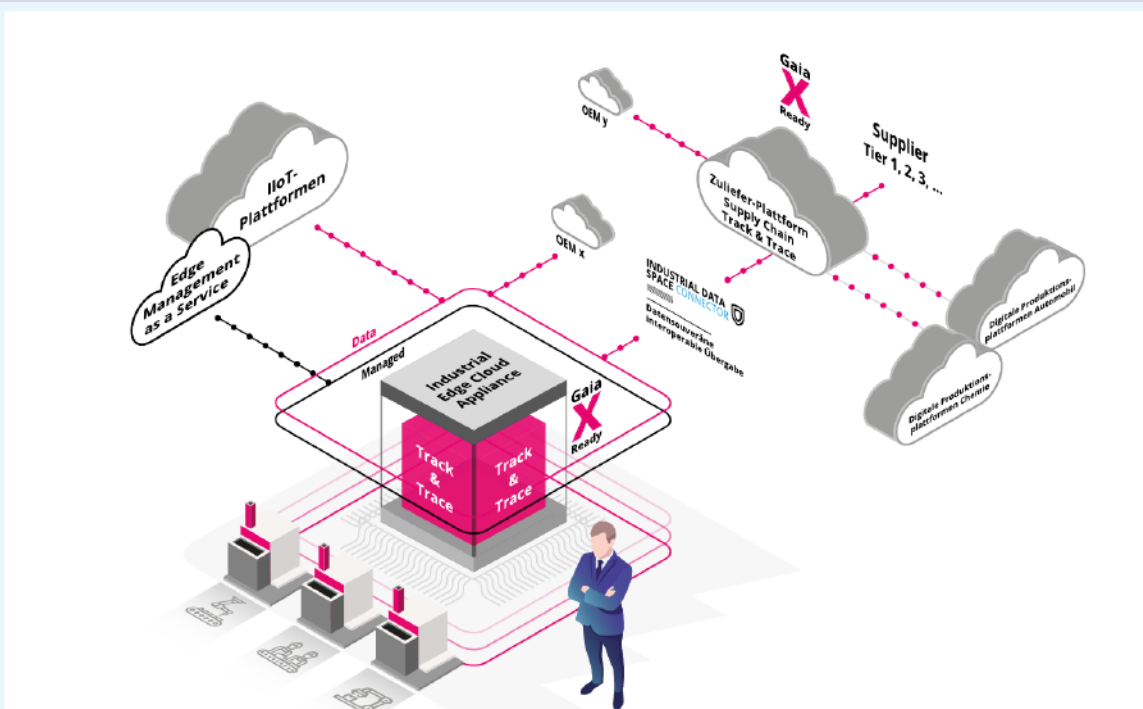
Gaia
X
Ready

OEM y

Supplier
Tier 1, 2, 3, ...

IIoT-
Plattformen

Zuliefer-Plattform
Supply Chain
Track & Trace

OEM x

Edge
Management
as a Service

INDUSTRIAL DATA
SPACE CONNECTOR

Datensouveräne
Interoperable Übergabe

Digitale Produktions-
plattformen Automobil

Data

Managed

Industrial
Edge Cloud
Appliance

Gaia
X
Ready

Digitale Produktions-
plattformen Chemie

Track
&
Trace

Track
&
Trace